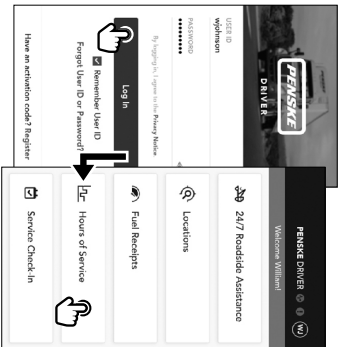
PENSKE
DRIVER

USER ID
wjohnson

PASSWORD
••••••••••

By logging in, I agree to the Privacy Notice.

Log In

Remember User ID

Forgot User ID or Password?

Have an activation code? Register

PENSKE DRIVER

Welcome William!

W

24/7 Roadside Assistance

Locations

Fuel Receipts

Hours of Service

Service Check-In